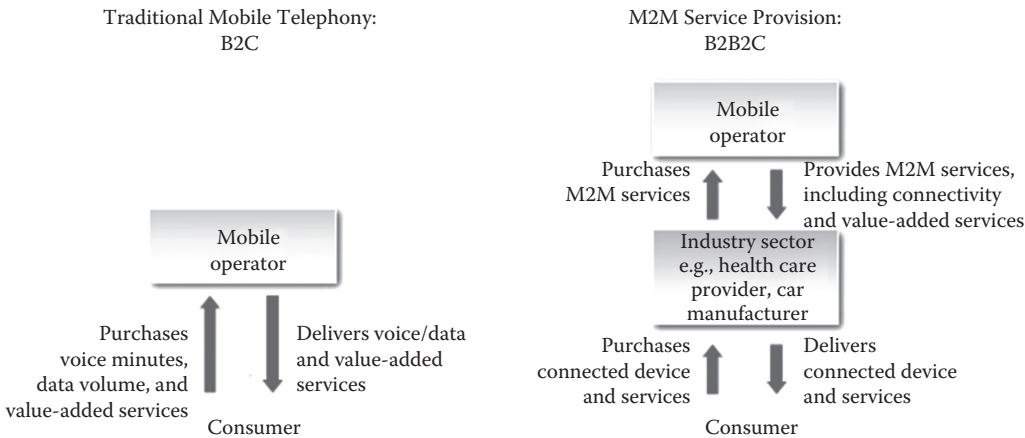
Traditional Mobile Telephony:
B2C

Mobile operator

Purchases voice minutes, data volume, and value-added services

Delivers voice/data and value-added services

Consumer

M2M Service Provision:
B2B2C

Mobile operator

Purchases M2M services

Provides M2M services, including connectivity and value-added services

Industry sector e.g., health care provider, car manufacturer

Purchases connected device and services

Delivers connected device and services

Consumer